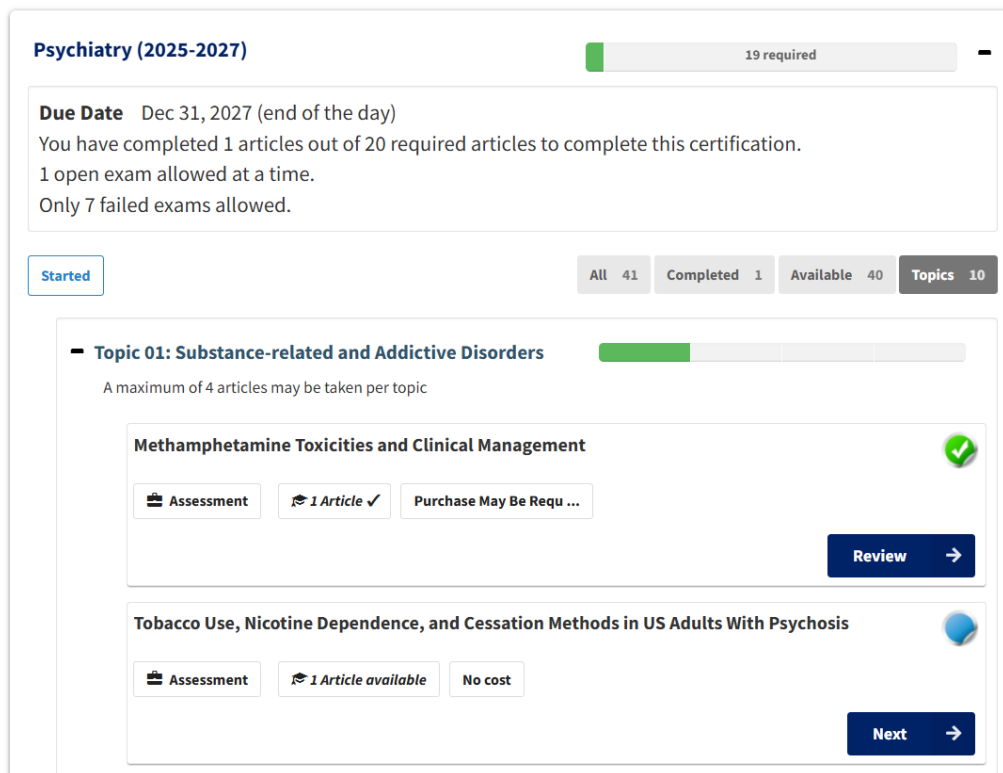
Psychiatry (2025-2027)

19 required

Due Date Dec 31, 2027 (end of the day)
You have completed 1 articles out of 20 required articles to complete this certification.
1 open exam allowed at a time.
Only 7 failed exams allowed.

Started

All 41 Completed 1 Available 40 Topics 10

Topic 01: Substance-related and Addictive Disorders

A maximum of 4 articles may be taken per topic

Methamphetamine Toxicities and Clinical Management

Assessment 1 Article ✓ Purchase May Be Requ ...

Review

Tobacco Use, Nicotine Dependence, and Cessation Methods in US Adults With Psychosis

Assessment 1 Article available No cost

Next